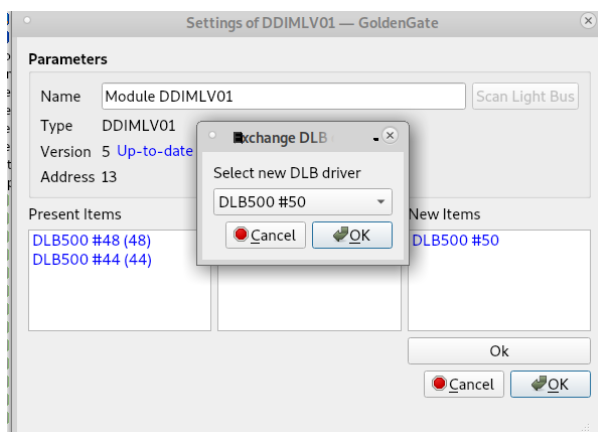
Settings of DDIMLV01 — GoldenGate

Parameters

Name Module DDIMLV01

Scan Light Bus

Type DDIMLV01

Version 5 Up-to-date

Address 13

Exchange DLB

Select new DLB driver

DLB500 #50

Cancel

OK

Present Items

DLB500 #48 (48)
DLB500 #44 (44)

New Items

DLB500 #50

Ok

Cancel

OK